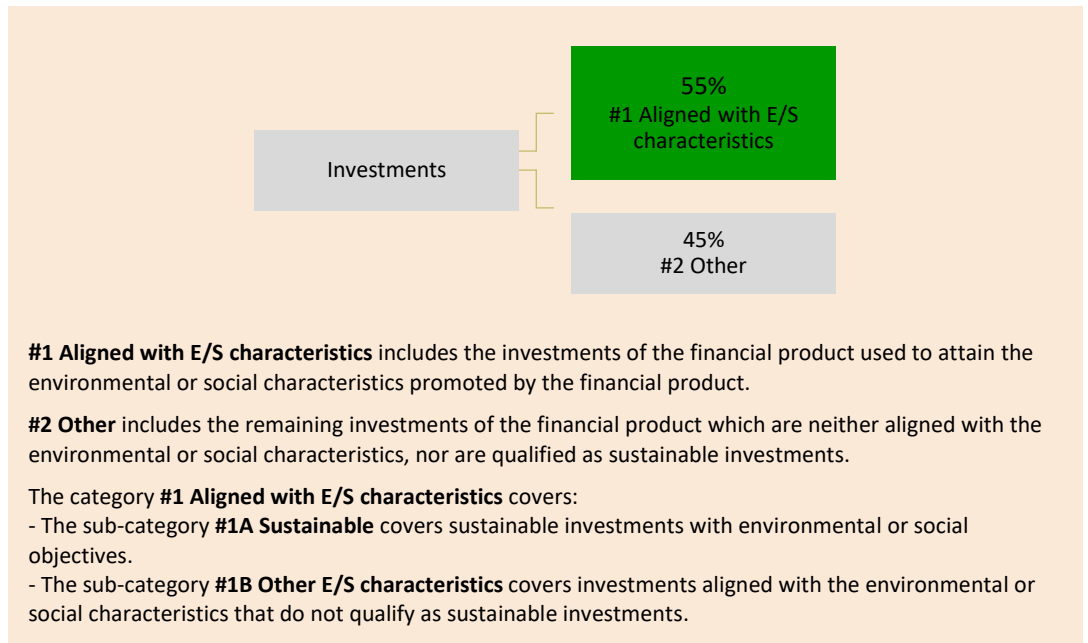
Investments

55%
#1 Aligned with E/S characteristics

45%
#2 Other

**#1 Aligned with E/S characteristics** includes the investments of the financial product used to attain the environmental or social characteristics promoted by the financial product.

**#2 Other** includes the remaining investments of the financial product which are neither aligned with the environmental or social characteristics, nor are qualified as sustainable investments.

The category **#1 Aligned with E/S characteristics** covers:
- The sub-category **#1A Sustainable** covers sustainable investments with environmental or social objectives.
- The sub-category **#1B Other E/S characteristics** covers investments aligned with the environmental or social characteristics that do not qualify as sustainable investments.